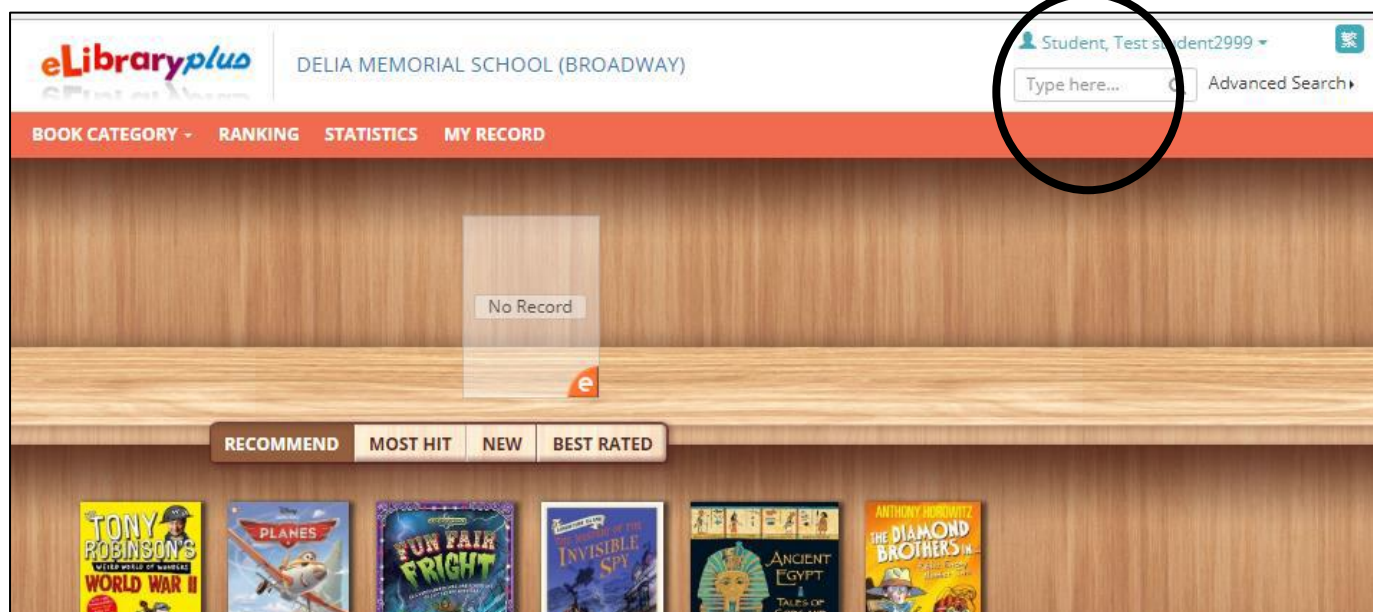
eLibraryplus

DELIA MEMORIAL SCHOOL (BROADWAY)

Student, Test s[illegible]dent2999

繁

Type here...

Advanced Search

BOOK CATEGORY RANKING STATISTICS MY RECORD

No Record

e

RECOMMEND MOST HIT NEW BEST RATED

TONY ROBINSON'S WEIRD WORLD OF WONDERS WORLD WAR II

PLANES

FUN FAIR FRIGHT

THE MYSTERY OF THE INVISIBLE SPY

ANCIENT EGYPT TALES OF

ANTHONY HOROWITZ THE DIAMOND BROTHERS IN